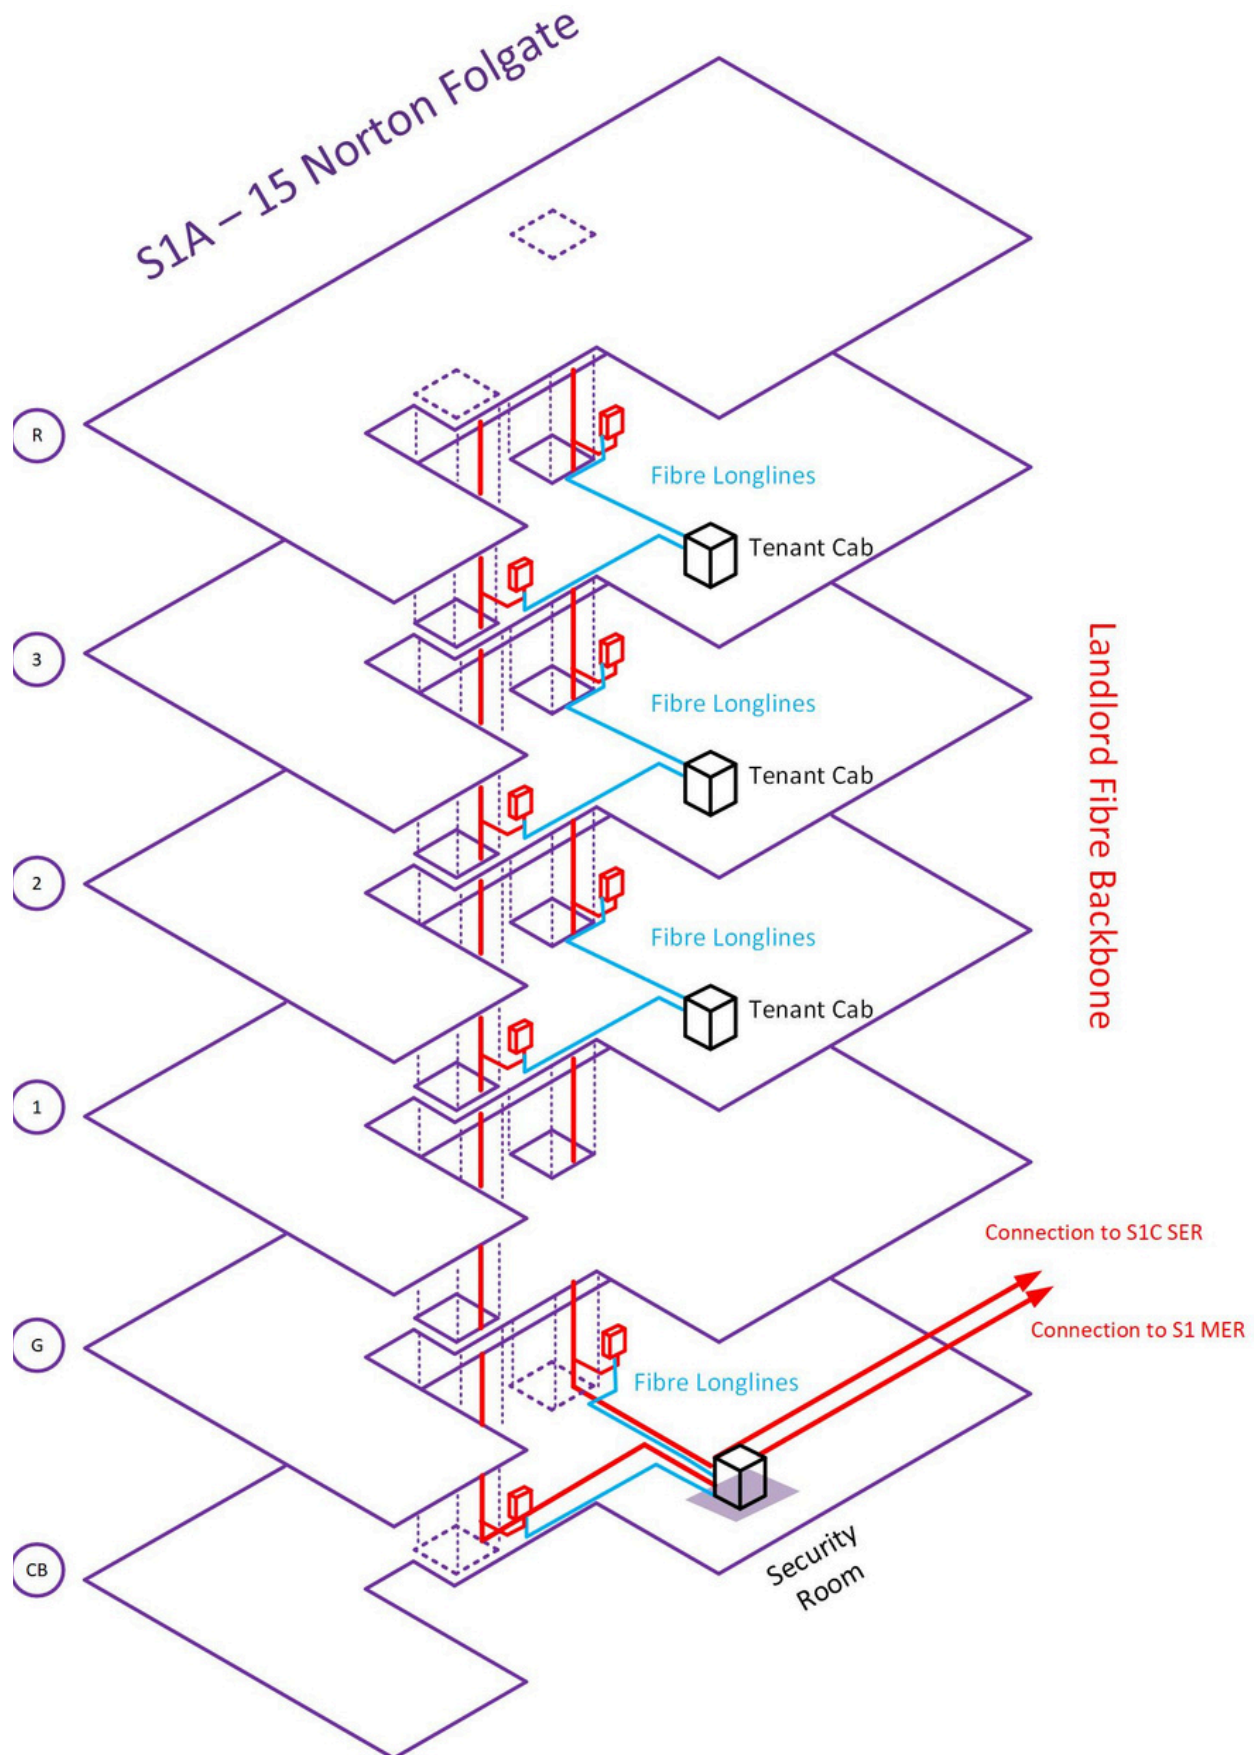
S1A – 15 Norton Folgate

R

Fibre Longlines

Tenant Cab

3

Fibre Longlines

Tenant Cab

2

Fibre Longlines

Tenant Cab

Landlord Fibre Backbone

1

Connection to S1C SER

Connection to S1 MER

G

Fibre Longlines

CB

Security Room